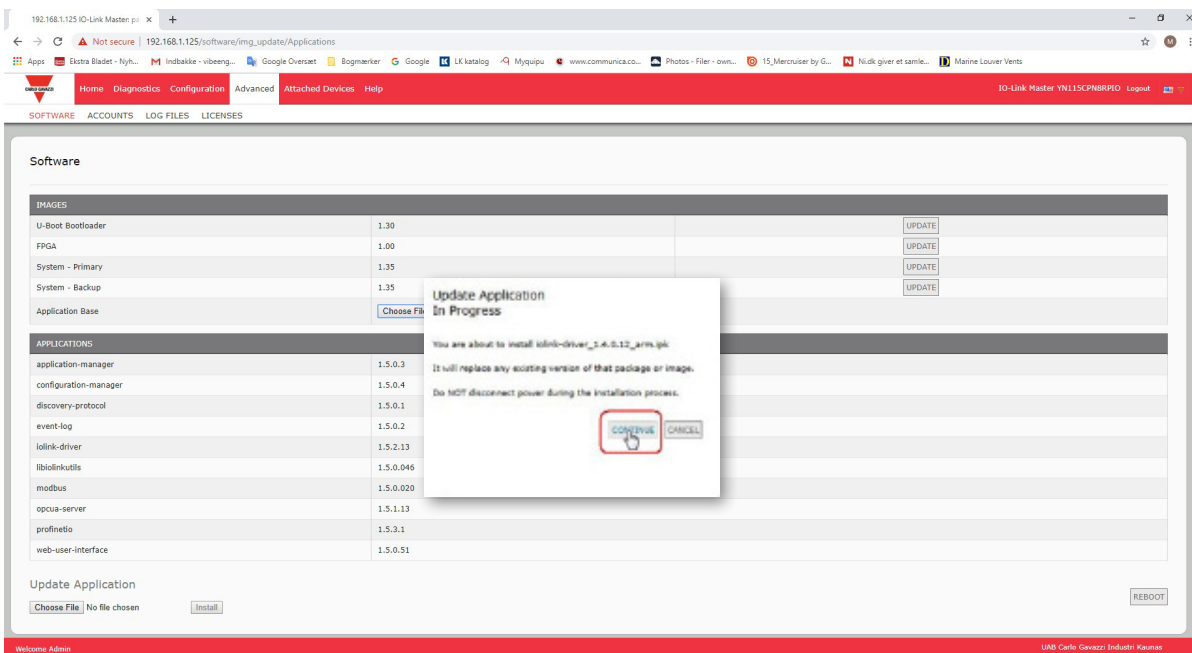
192.168.1.125 IO-Link Master: pa ×

Not secure | 192.168.1.125/software/img_update/Applications

Apps Ekstra Bladet - Nyh... Indbakke - vibeeng... Google Oversæt Bogmærker Google LK katalog Myquipu www.communica.co... Photos - Filer - own... 15_Mercruiser by G... Ni.dk giver et samle... Marine Louver Vents

Home Diagnostics Configuration Advanced Attached Devices Help

IO-Link Master YN115CPNBRPIO Logout

SOFTWARE ACCOUNTS LOG FILES LICENSES

Software

| IMAGES | | | |
|---|---|---|---|
| U-Boot Bootloader | 1.30 | | UPDATE |
| FPGA | 1.00 | | UPDATE |
| System - Primary | 1.35 | | UPDATE |
| System - Backup | 1.35 | | UPDATE |
| Application Base | Choose Fil | | |

| APPLICATIONS | |
|---|---|
| application-manager | 1.5.0.3 |
| configuration-manager | 1.5.0.4 |
| discovery-protocol | 1.5.0.1 |
| event-log | 1.5.0.2 |
| iolink-driver | 1.5.2.13 |
| libiolinkutils | 1.5.0.046 |
| modbus | 1.5.0.020 |
| opcua-server | 1.5.1.13 |
| profinetio | 1.5.3.1 |
| web-user-interface | 1.5.0.51 |

Update Application
In Progress

You are about to install iolink-driver_1.6.0.12_arm.ipk

It will replace any existing version of that package or image.

Do NOT disconnect power during the installation process.

CONTINUE CANCEL

Update Application

Choose File No file chosen Install

REBOOT

Welcome Admin

UAB Carlo Gavazzi Industri Kaunas